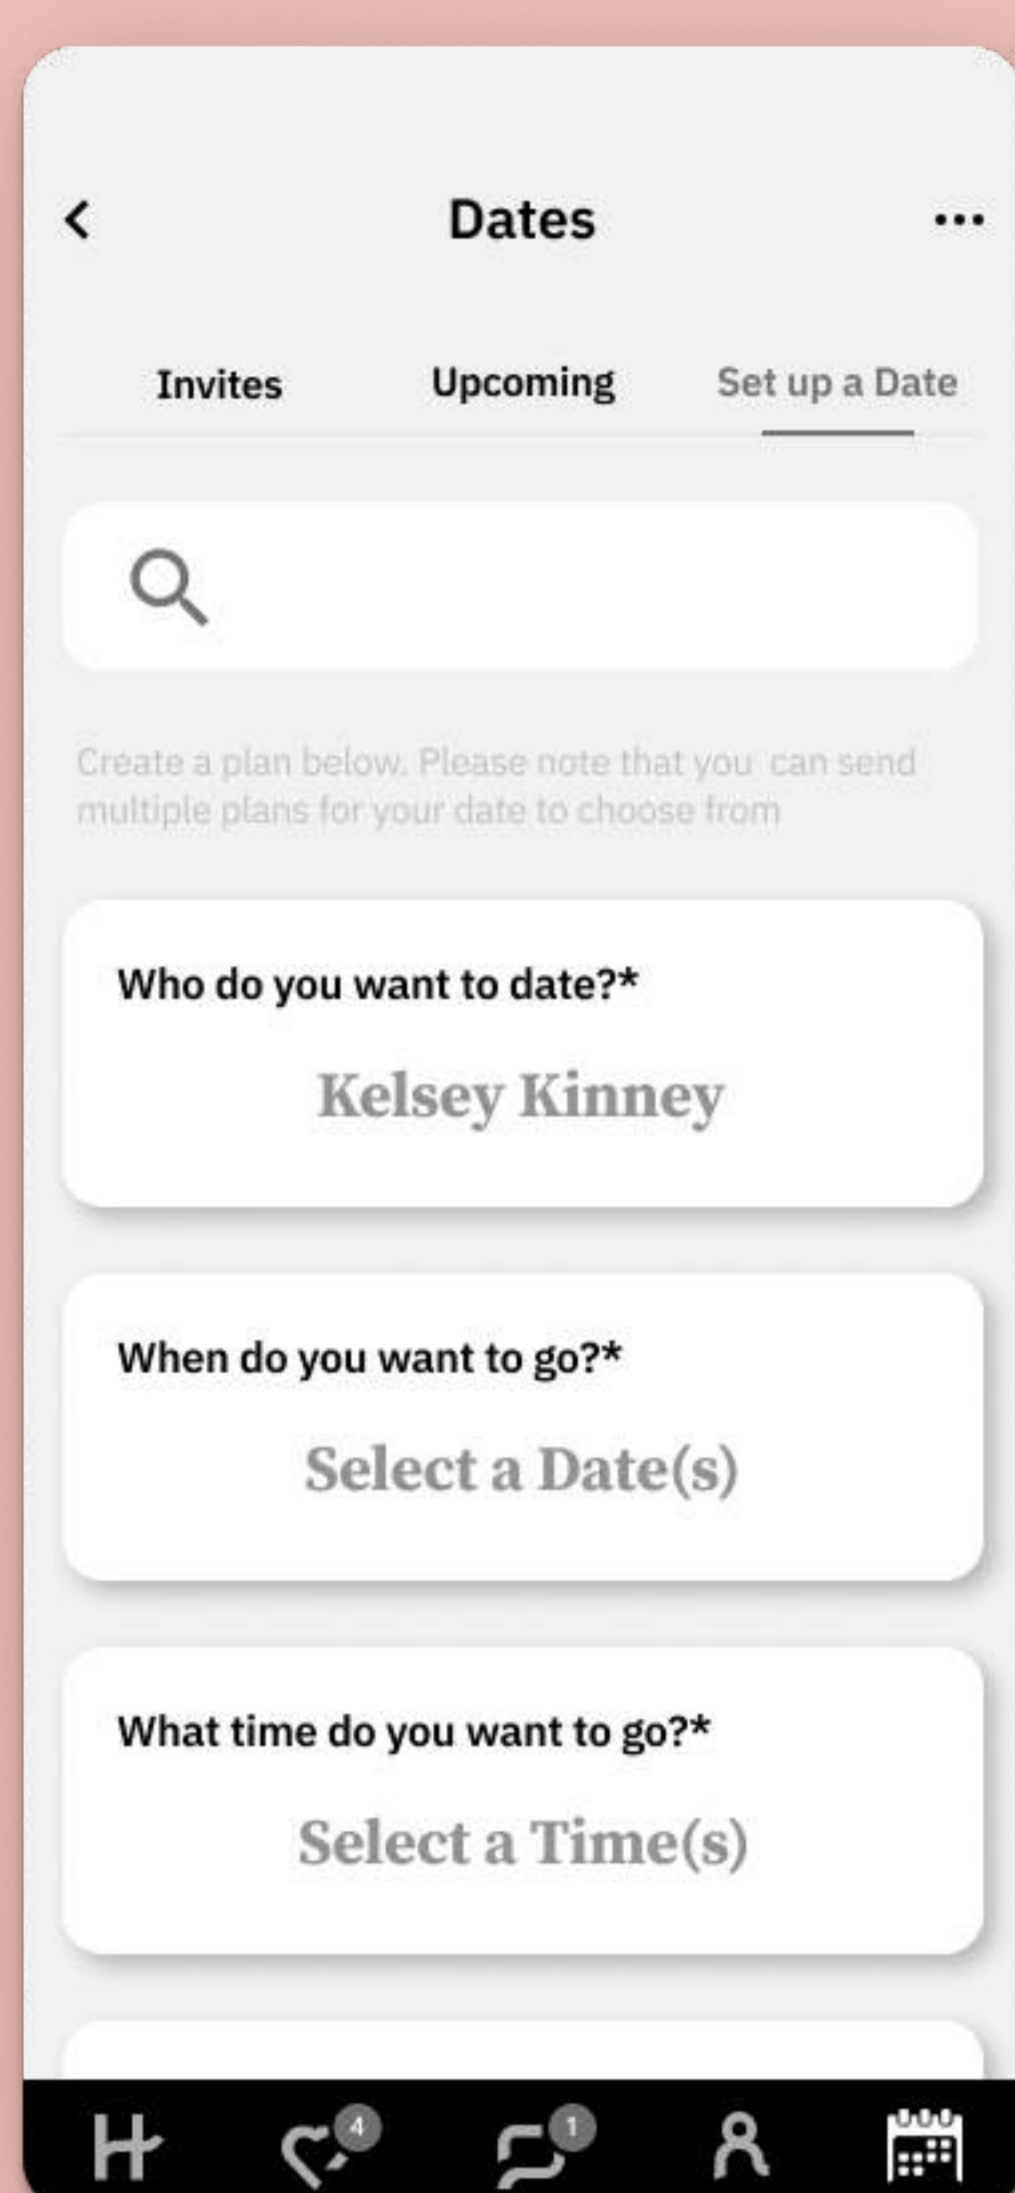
Dates

Invites Upcoming Set up a Date

Create a plan below. Please note that you can send multiple plans for your date to choose from

Who do you want to date?*

Kelsey Kinney

When do you want to go?*

Select a Date(s)

What time do you want to go?*

Select a Time(s)

4 1